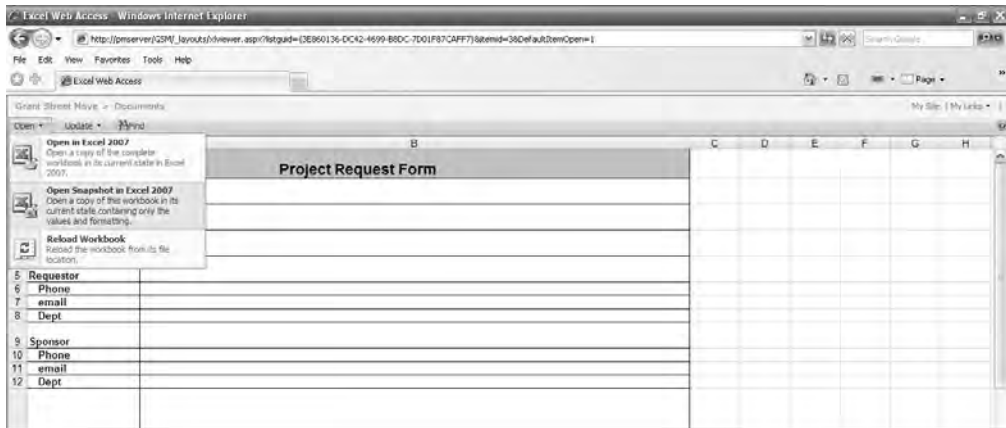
Excel Web Access - Windows Internet Explorer

http://pmserver/GSM/_layouts/xlviewer.aspx?listguid={3E860136-DC42-4699-B8DC-7D01F87CAFF7}&itemid=3&DefaultItemOpen=1

Search Google

File Edit View Favorites Tools Help

Excel Web Access

Page

Grant Street Move > Documents

My Site | My Links

Open Update Find

Open in Excel 2007
Open a copy of the complete workbook in its current state in Excel 2007.

Open Snapshot in Excel 2007
Open a copy of this workbook in its current state containing only the values and formatting.

Reload Workbook
Reload the workbook from its file location.

B C D E F G H

Project Request Form

5 Requestor
6 Phone
7 email
8 Dept

9 Sponsor
10 Phone
11 email
12 Dept